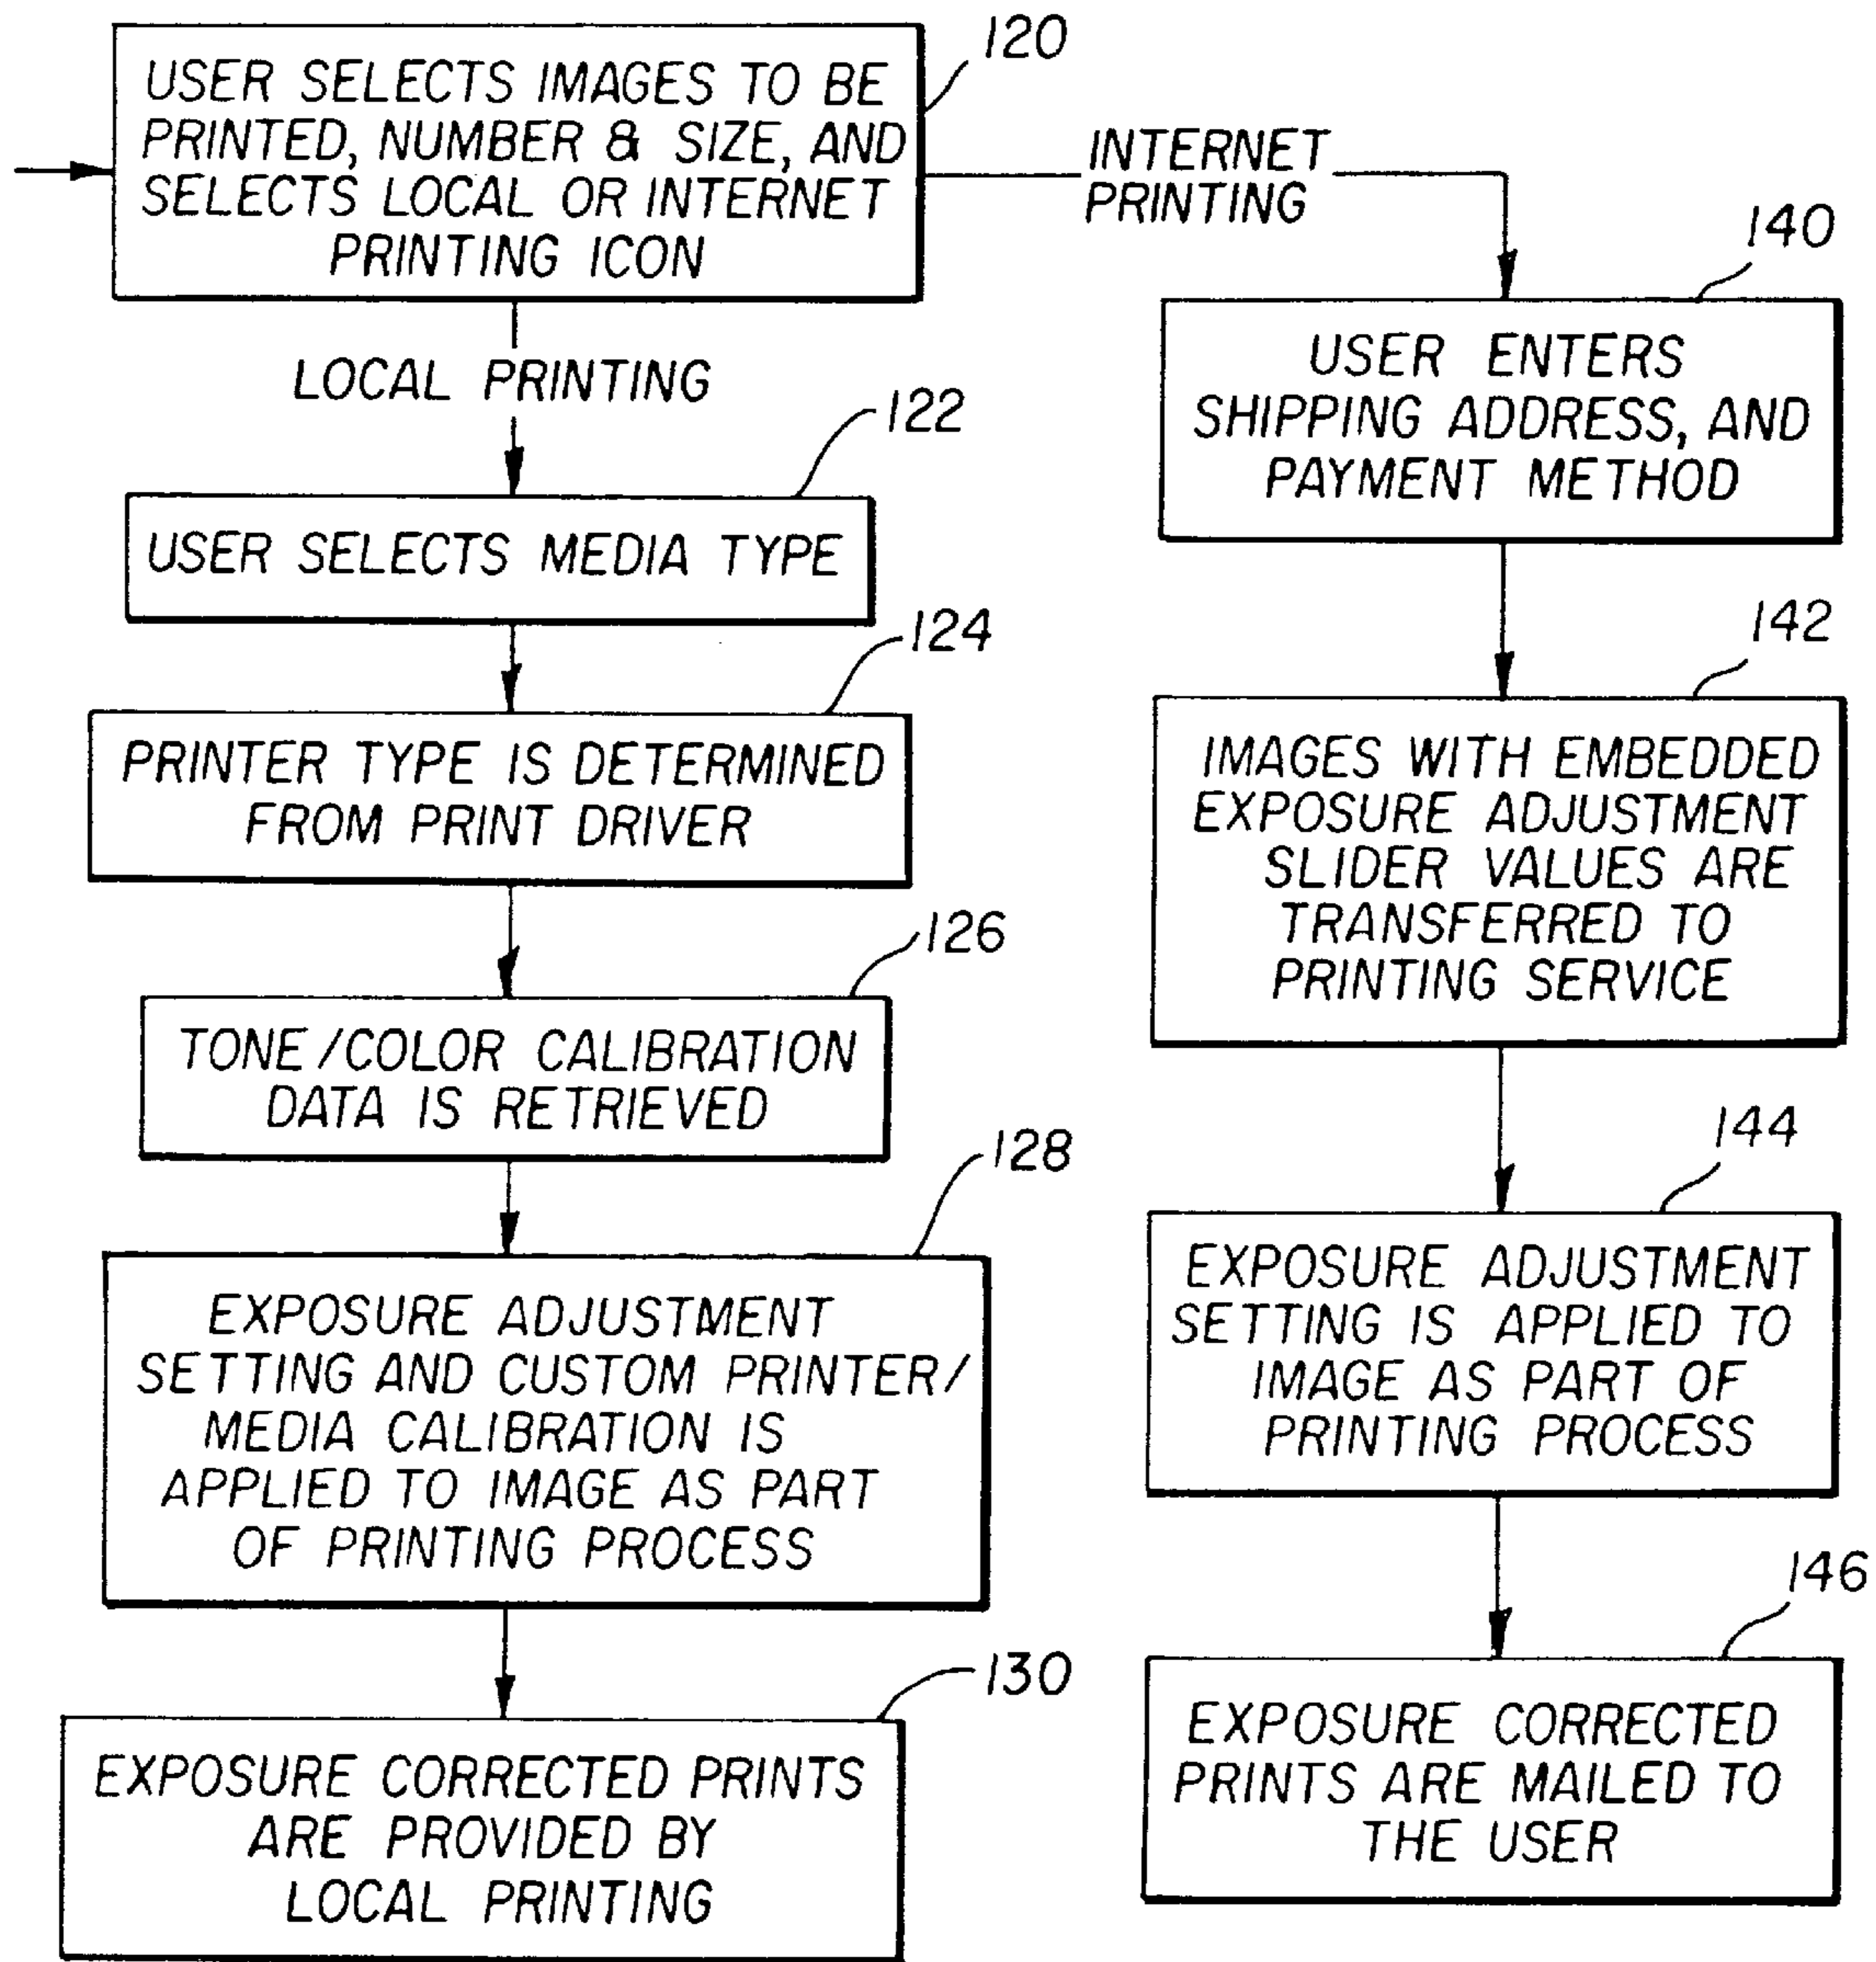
USER SELECTS IMAGES TO BE PRINTED, NUMBER & SIZE, AND SELECTS LOCAL OR INTERNET PRINTING ICON

120

INTERNET PRINTING

LOCAL PRINTING

122

USER SELECTS MEDIA TYPE

124

PRINTER TYPE IS DETERMINED FROM PRINT DRIVER

126

TONE/COLOR CALIBRATION DATA IS RETRIEVED

128

EXPOSURE ADJUSTMENT SETTING AND CUSTOM PRINTER/ MEDIA CALIBRATION IS APPLIED TO IMAGE AS PART OF PRINTING PROCESS

130

EXPOSURE CORRECTED PRINTS ARE PROVIDED BY LOCAL PRINTING

140

USER ENTERS SHIPPING ADDRESS, AND PAYMENT METHOD

142

IMAGES WITH EMBEDDED EXPOSURE ADJUSTMENT SLIDER VALUES ARE TRANSFERRED TO PRINTING SERVICE

144

EXPOSURE ADJUSTMENT SETTING IS APPLIED TO IMAGE AS PART OF PRINTING PROCESS

146

EXPOSURE CORRECTED PRINTS ARE MAILED TO THE USER